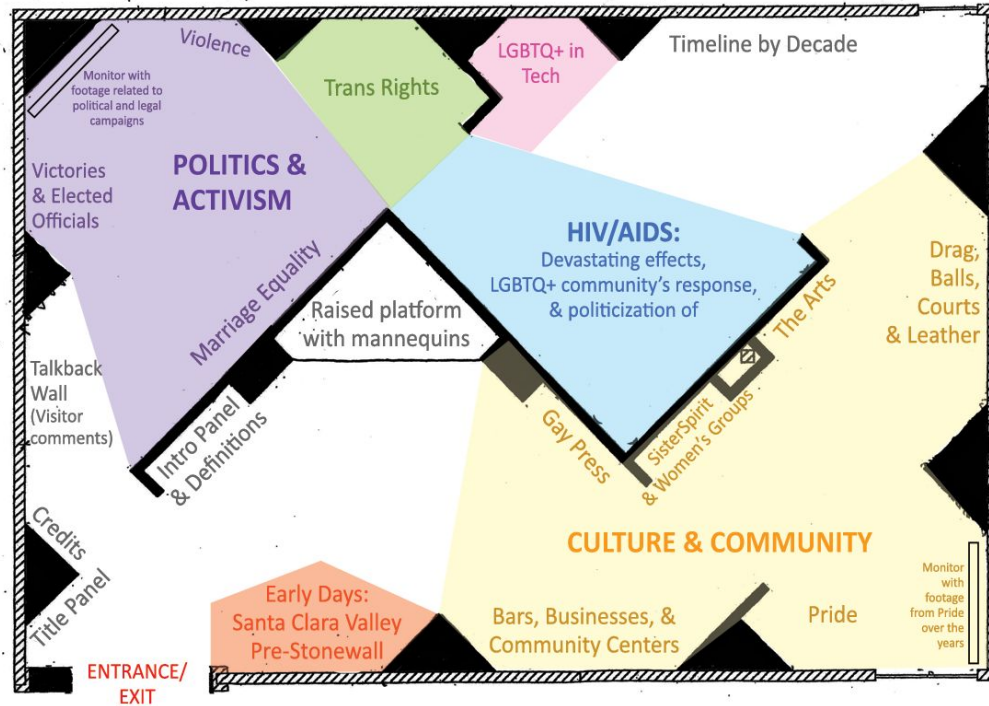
Violence

Monitor with footage related to political and legal campaigns

Trans Rights

LGBTQ+ in Tech

Timeline by Decade

Victories & Elected Officials

POLITICS & ACTIVISM

Marriage Equality

HIV/AIDS:
Devastating effects, LGBTQ+ community's response, & politicization of

Drag, Balls, Courts & Leather

The Arts

Raised platform with mannequins

Talkback Wall (Visitor comments)

Intro Panel & Definitions

Gay Press

SisterSpirit & Women's Groups

Credits

Title Panel

CULTURE & COMMUNITY

Monitor with footage from Pride over the years

Early Days: Santa Clara Valley Pre-Stonewall

Bars, Businesses, & Community Centers

Pride

ENTRANCE/ EXIT